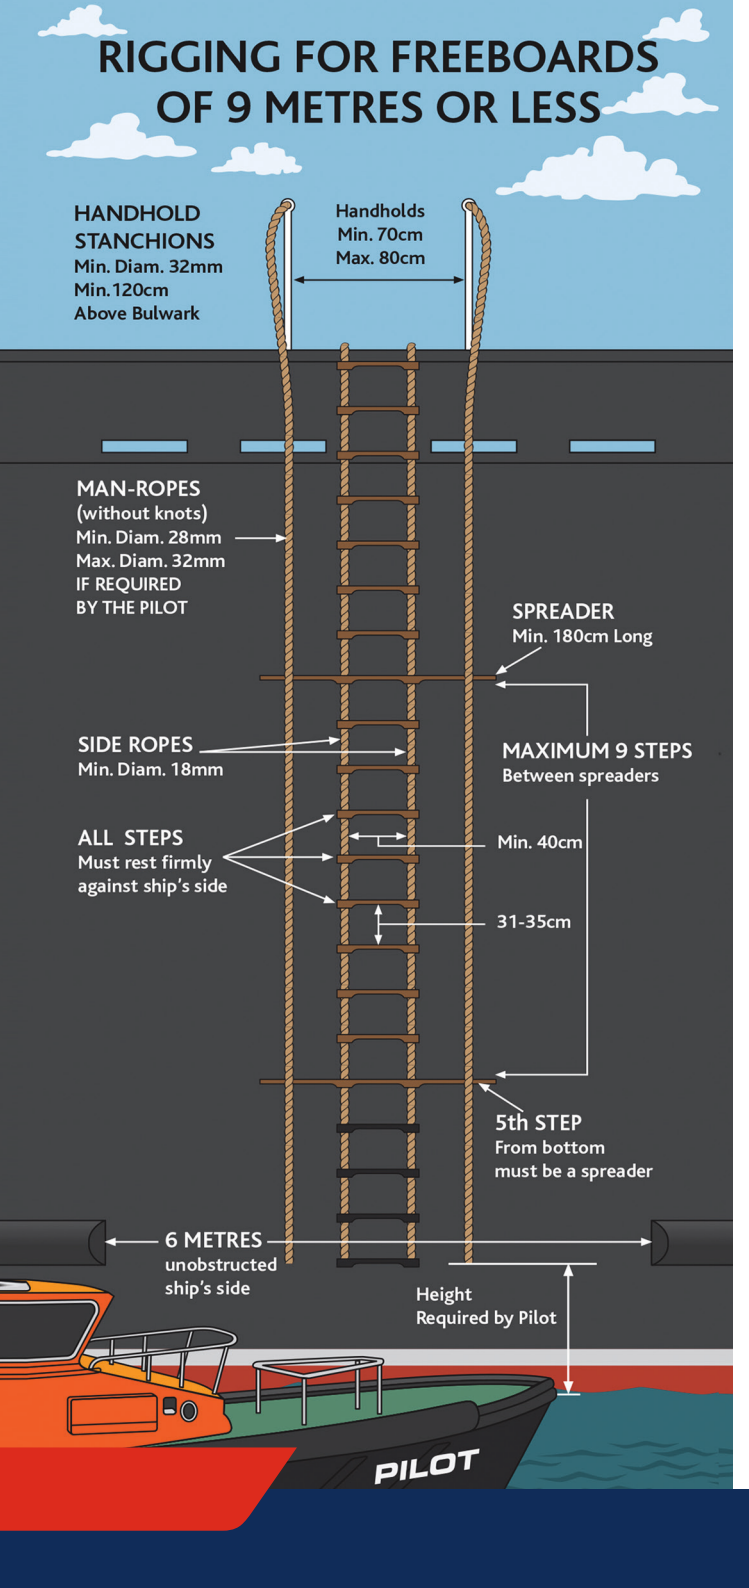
RIGGING FOR FREEBOARDS OF 9 METRES OR LESS

HANDHOLD STANCHIONS
Min. Diam. 32mm
Min.120cm
Above Bulwark

Handholds
Min. 70cm
Max. 80cm

MAN-ROPES
(without knots)
Min. Diam. 28mm
Max. Diam. 32mm
IF REQUIRED
BY THE PILOT

SPREADER
Min. 180cm Long

SIDE ROPES
Min. Diam. 18mm

MAXIMUM 9 STEPS
Between spreaders

ALL STEPS
Must rest firmly against ship's side

Min. 40cm

31-35cm

5th STEP
From bottom must be a spreader

6 METRES
unobstructed ship's side

Height
Required by Pilot

PILOT